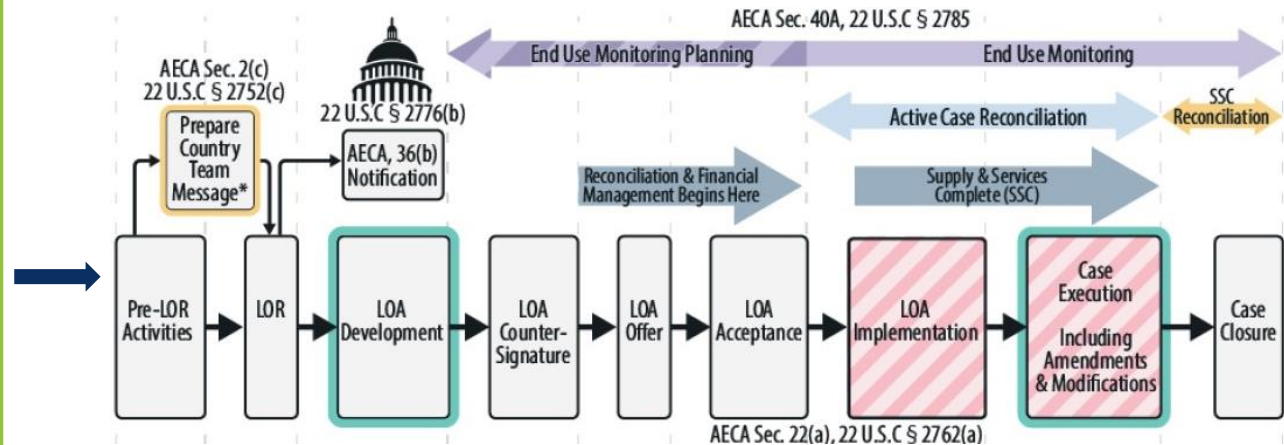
AECA Sec. 40A, 22 U.S.C § 2785

End Use Monitoring Planning

End Use Monitoring

AECA Sec. 2(c)
22 U.S.C § 2752(c)

22 U.S.C § 2776(b)

Active Case Reconciliation

SSC Reconciliation

Prepare Country Team Message*

AECA, 36(b) Notification

Reconciliation & Financial Management Begins Here

Supply & Services Complete (SSC)

Pre-LOR Activities

LOR

LOA Development

LOA Counter-Signature

LOA Offer

LOA Acceptance

LOA Implementation

Case Execution

Including Amendments & Modifications

Case Closure

AECA Sec. 22(a), 22 U.S.C § 2762(a)